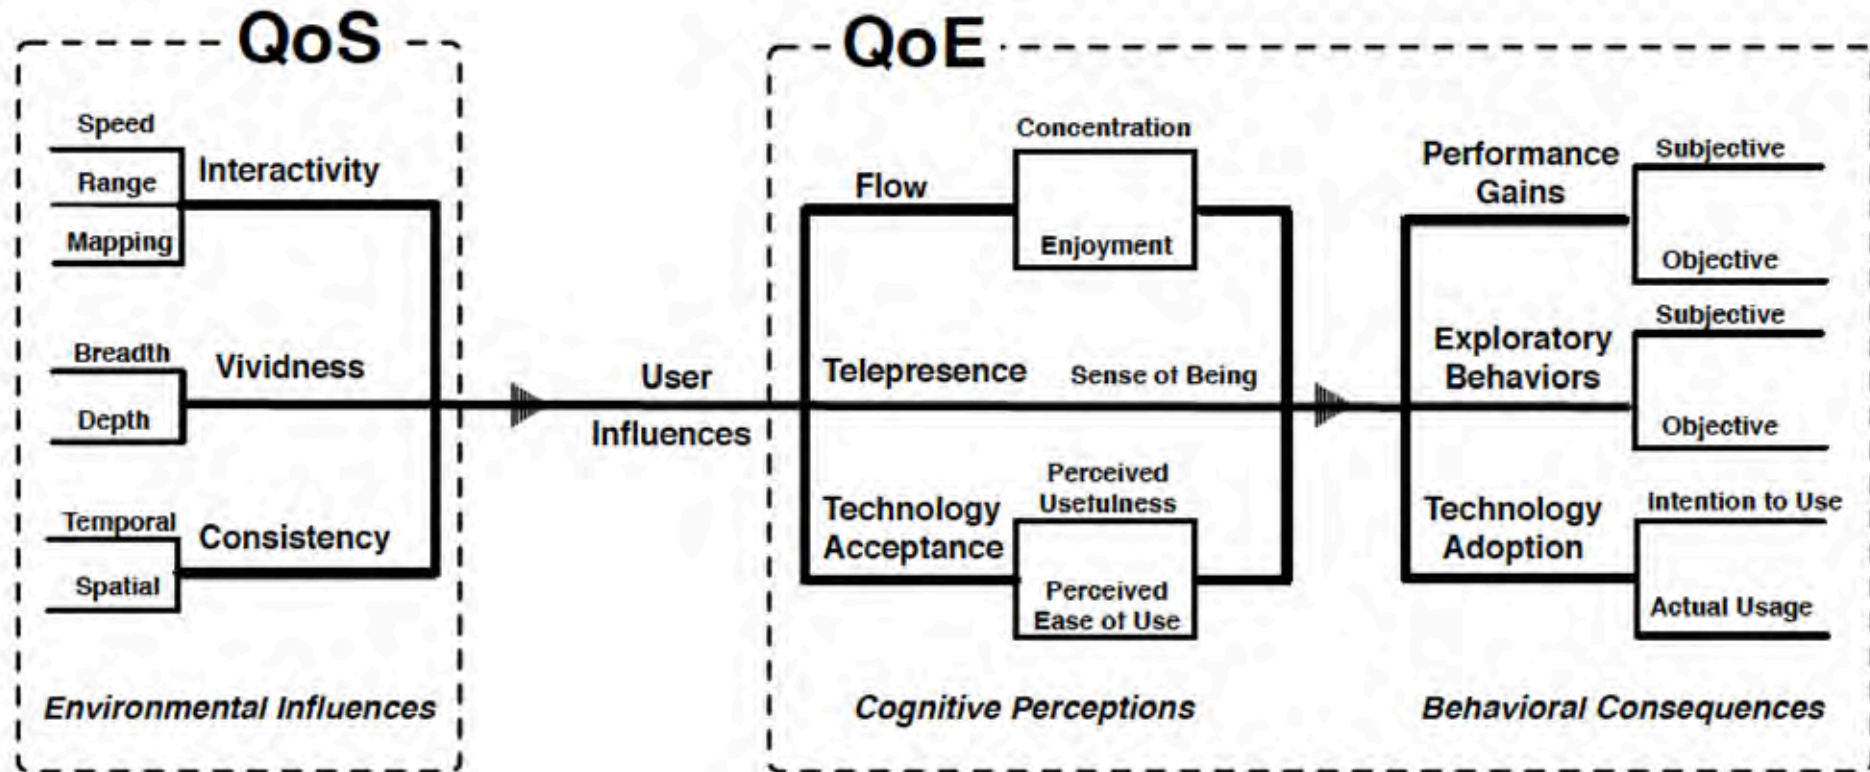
QoS

Speed
Range
Mapping
Interactivity

Breadth
Depth
Vividness

Temporal
Spatial
Consistency

Environmental Influences

User Influences

QoE

Flow
Concentration
Enjoyment

Telepresence
Sense of Being

Technology Acceptance
Perceived Usefulness
Perceived Ease of Use

Cognitive Perceptions

Performance Gains
Subjective
Objective

Exploratory Behaviors
Subjective
Objective

Technology Adoption
Intention to Use
Actual Usage

Behavioral Consequences